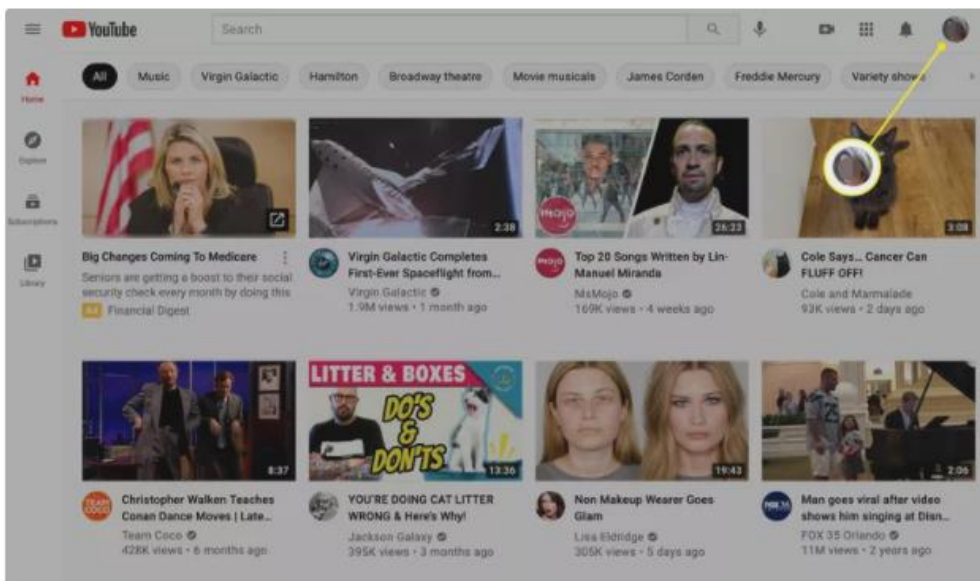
YouTube

Search

All | Music | Virgin Galactic | Hamilton | Broadway theatre | Movie musicals | James Corden | Freddie Mercury | Variety shows

Home

Explore

Subscriptions

Library

Big Changes Coming To Medicare
Seniors are getting a boost to their social security check every month by doing this
Ad Financial Digest

2:38
Virgin Galactic Completes First-Ever Spaceflight from...
Virgin Galactic
1.9M views • 1 month ago

26:22
Top 20 Songs Written by Lin-Manuel Miranda
MsMojo
169K views • 4 weeks ago

3:08
Cole Says... Cancer Can FLUFF OFF!
Cole and Marmalade
93K views • 2 days ago

8:37
Christopher Walken Teaches Conan Dance Moves | Late...
Team Coco
428K views • 6 months ago

LITTER & BOXES
DO'S & DON'TS
13:36
YOU'RE DOING CAT LITTER WRONG & Here's Why!
Jackson Galaxy
395K views • 3 months ago

19:43
Non Makeup Wearer Goes Glam
Lisa Eldridge
305K views • 5 days ago

2:06
Man goes viral after video shows him singing at Disn...
FOX 35 Orlando
11M views • 2 years ago